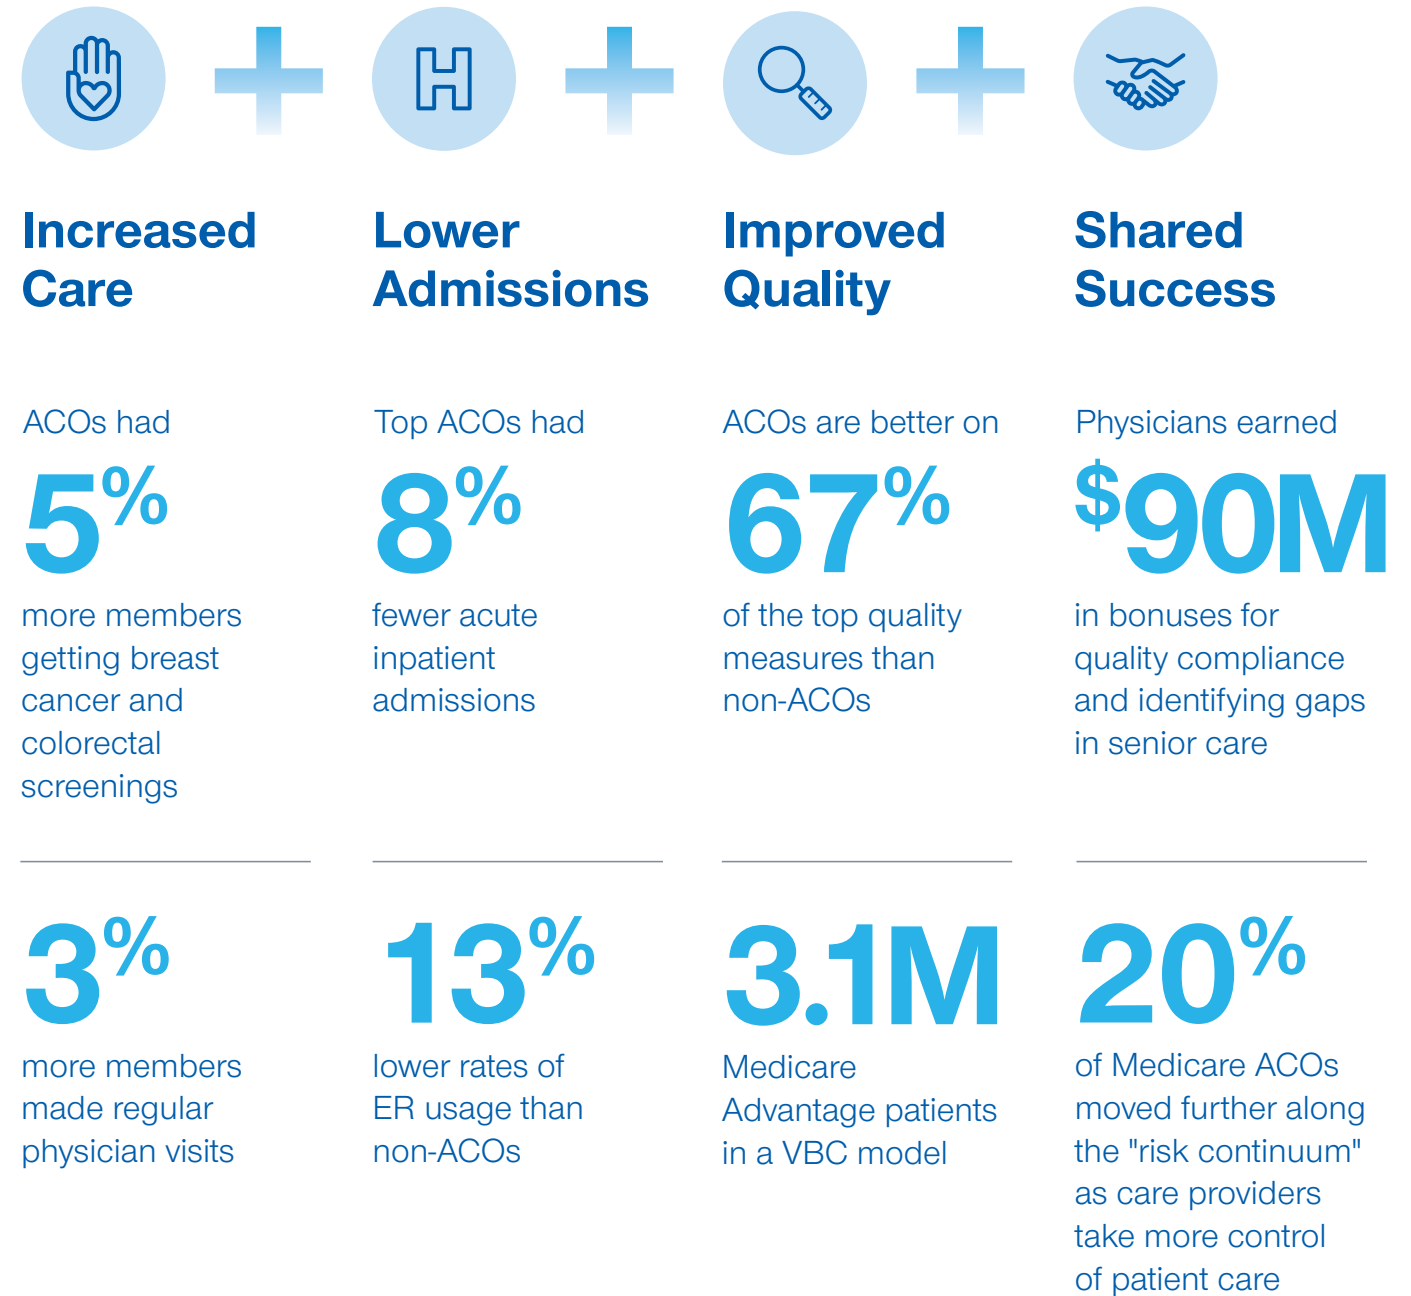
Increased Care

ACOs had

5%

more members getting breast cancer and colorectal screenings

3%

more members made regular physician visits

Lower Admissions

Top ACOs had

8%

fewer acute inpatient admissions

13%

lower rates of ER usage than non-ACOs

Improved Quality

ACOs are better on

67%

of the top quality measures than non-ACOs

3.1M

Medicare Advantage patients in a VBC model

Shared Success

Physicians earned

$90M

in bonuses for quality compliance and identifying gaps in senior care

20%

of Medicare ACOs moved further along the "risk continuum" as care providers take more control of patient care